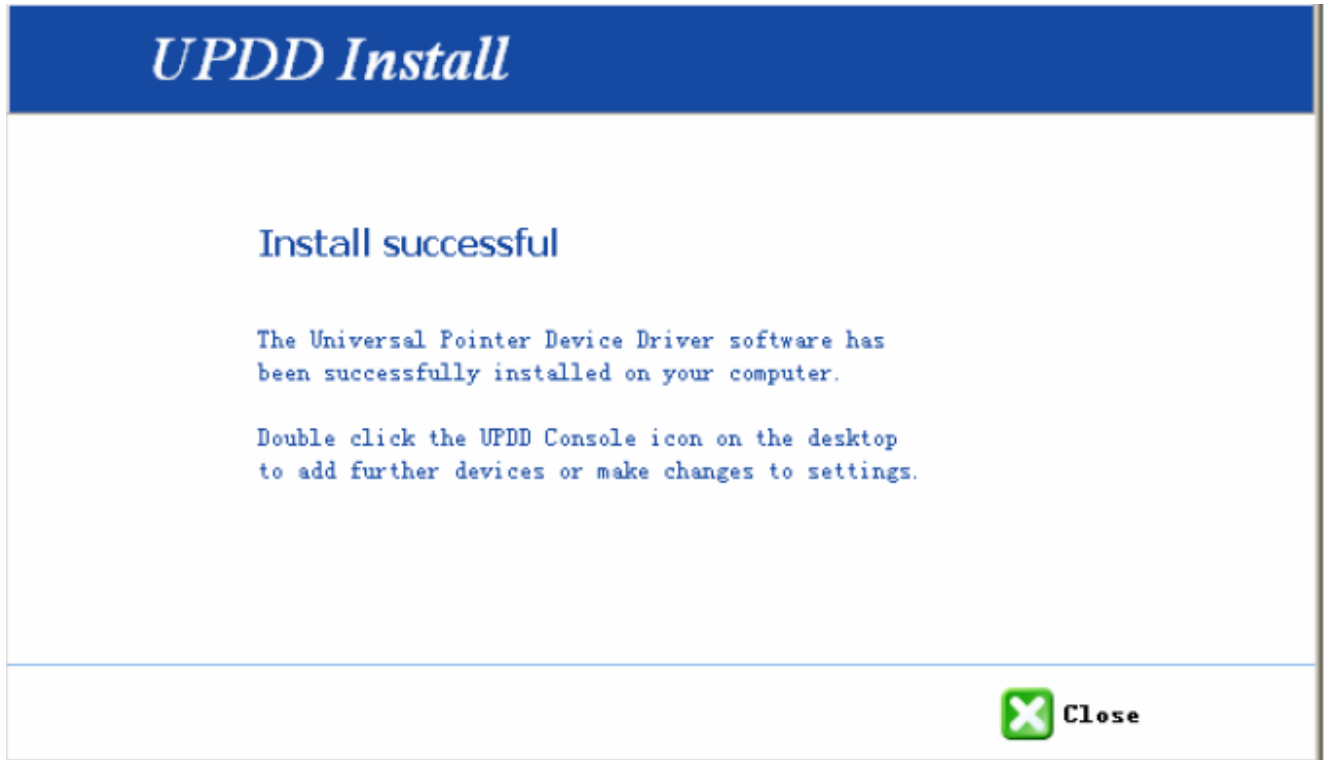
UPDD Install

Install successful

The Universal Pointer Device Driver software has been successfully installed on your computer.

Double click the UPDD Console icon on the desktop to add further devices or make changes to settings.

Close